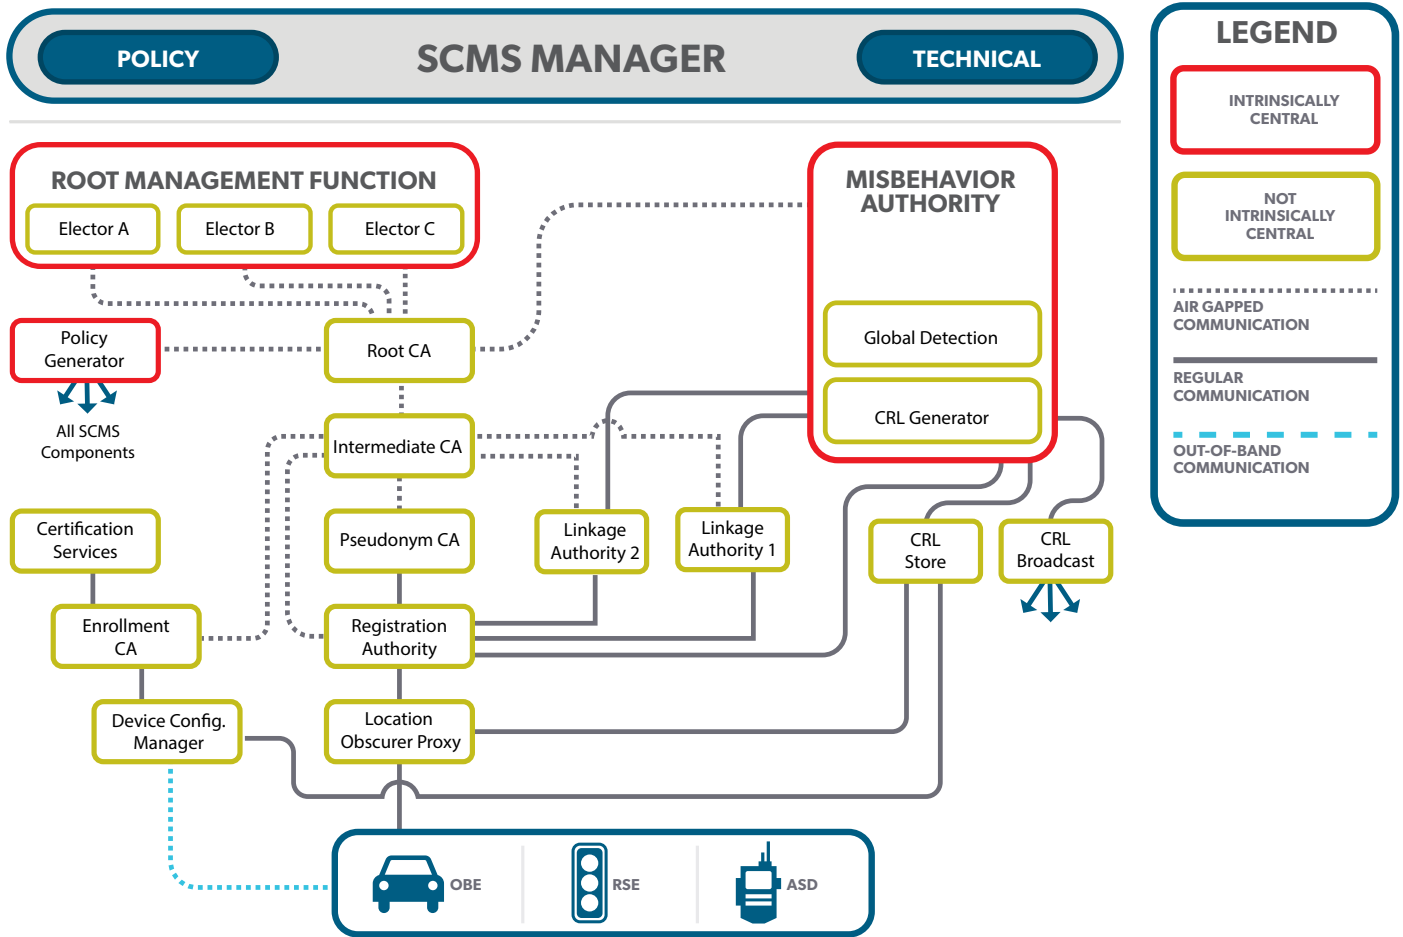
POLICY

SCMS MANAGER

TECHNICAL

LEGEND

INTRINSICALLY CENTRAL

NOT INTRINSICALLY CENTRAL

AIR GAPPED COMMUNICATION

REGULAR COMMUNICATION

OUT-OF-BAND COMMUNICATION

ROOT MANAGEMENT FUNCTION

Elector A

Elector B

Elector C

MISBEHAVIOR AUTHORITY

Global Detection

CRL Generator

Policy Generator

All SCMS Components

Root CA

Intermediate CA

Certification Services

Pseudonym CA

Linkage Authority 2

Linkage Authority 1

CRL Store

CRL Broadcast

Enrollment CA

Registration Authority

Device Config. Manager

Location Obscurer Proxy

OBE

RSE

ASD